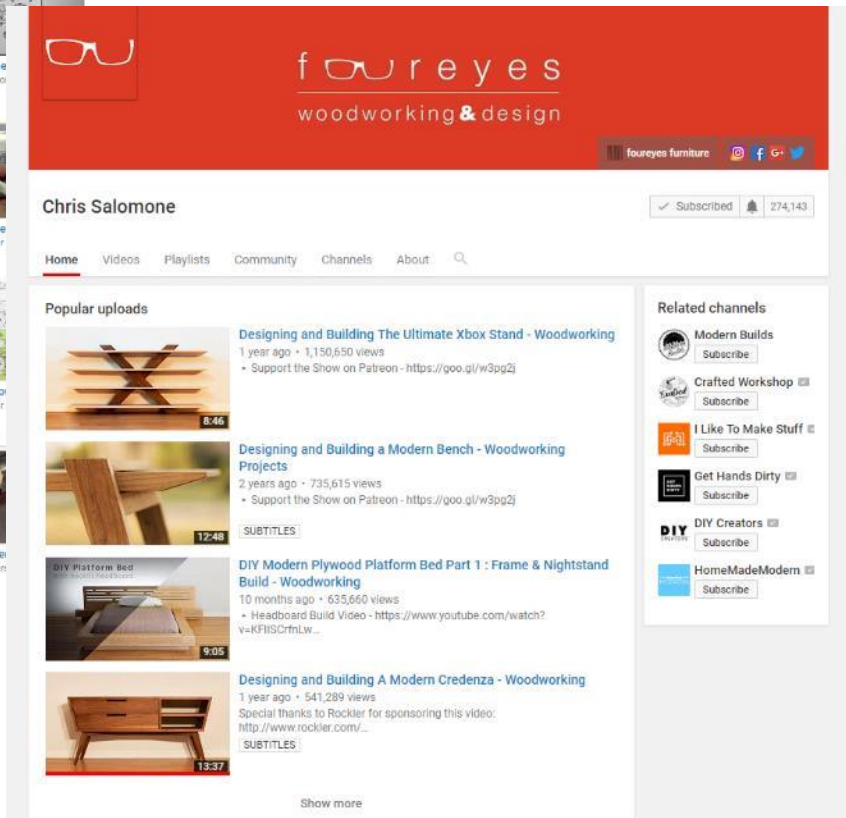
foureyes
woodworking & design

foureyes furniture

Chris Salomone

Subscribed 274,143

Home Videos Playlists Community Channels About

Popular uploads

Designing and Building The Ultimate Xbox Stand - Woodworking
1 year ago • 1,150,650 views
• Support the Show on Patreon - https://goo.gl/w3pg2j
8:46

Designing and Building a Modern Bench - Woodworking Projects
2 years ago • 735,615 views
• Support the Show on Patreon - https://goo.gl/w3pg2j
SUBTITLES
12:48

DIY Modern Plywood Platform Bed Part 1 : Frame & Nightstand Build - Woodworking
10 months ago • 635,660 views
• Headboard Build Video - https://www.youtube.com/watch?v=KFIISCrfnLw...
DIY Platform Bed
9:05

Designing and Building A Modern Credenza - Woodworking
1 year ago • 541,289 views
Special thanks to Rockler for sponsoring this video: http://www.rockler.com/...
SUBTITLES
13:37

Show more

Related channels

Modern Builds
Subscribe

Crafted Workshop
Subscribe

I Like To Make Stuff
Subscribe

Get Hands Dirty
Subscribe

DIY Creators
Subscribe

HomeMadeModern
Subscribe